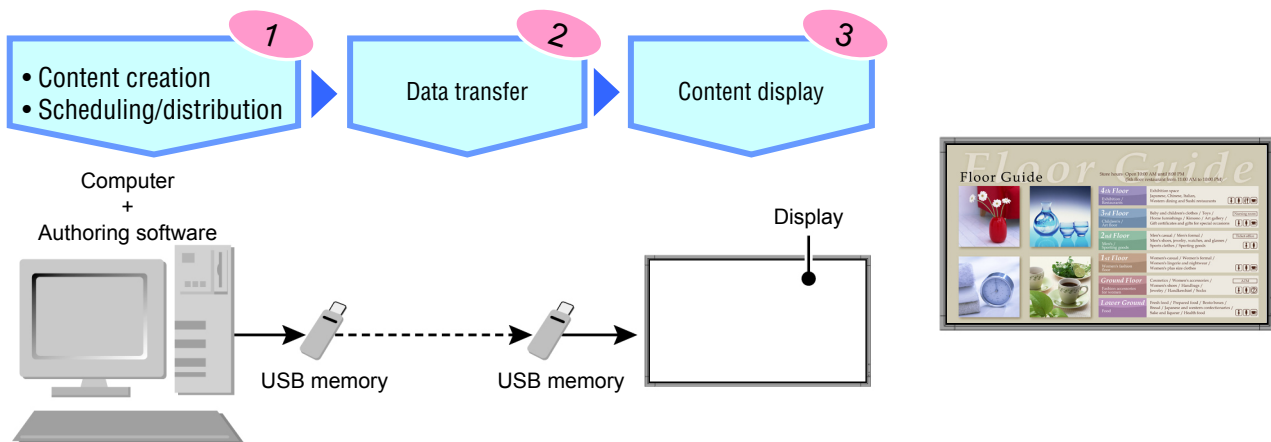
1

• Content creation
• Scheduling/distribution

2

Data transfer

3

Content display

Computer
+
Authoring software

Display

USB memory

USB memory

Floor Guide

Floor Guide

4th Floor

3rd Floor

2nd Floor

1st Floor

Ground Floor

Lower Ground

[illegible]